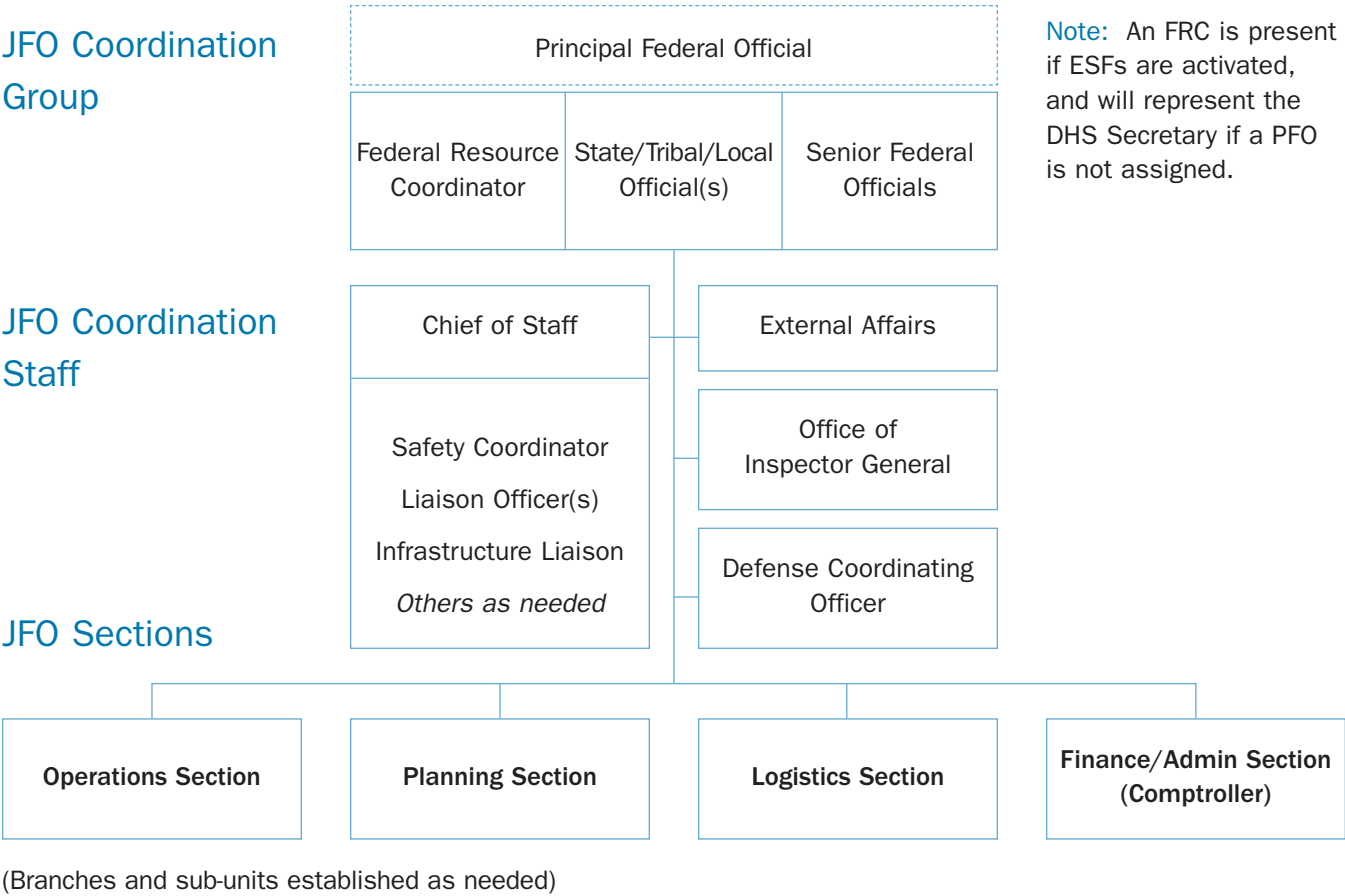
JFO Coordination Group

Principal Federal Official

Note: An FRC is present if ESFs are activated, and will represent the DHS Secretary if a PFO is not assigned.

Federal Resource Coordinator

State/Tribal/Local Official(s)

Senior Federal Officials

JFO Coordination Staff

Chief of Staff

Safety Coordinator

Liaison Officer(s)

Infrastructure Liaison

*Others as needed*

External Affairs

Office of Inspector General

Defense Coordinating Officer

JFO Sections

**Operations Section**

**Planning Section**

**Logistics Section**

**Finance/Admin Section (Comptroller)**

(Branches and sub-units established as needed)